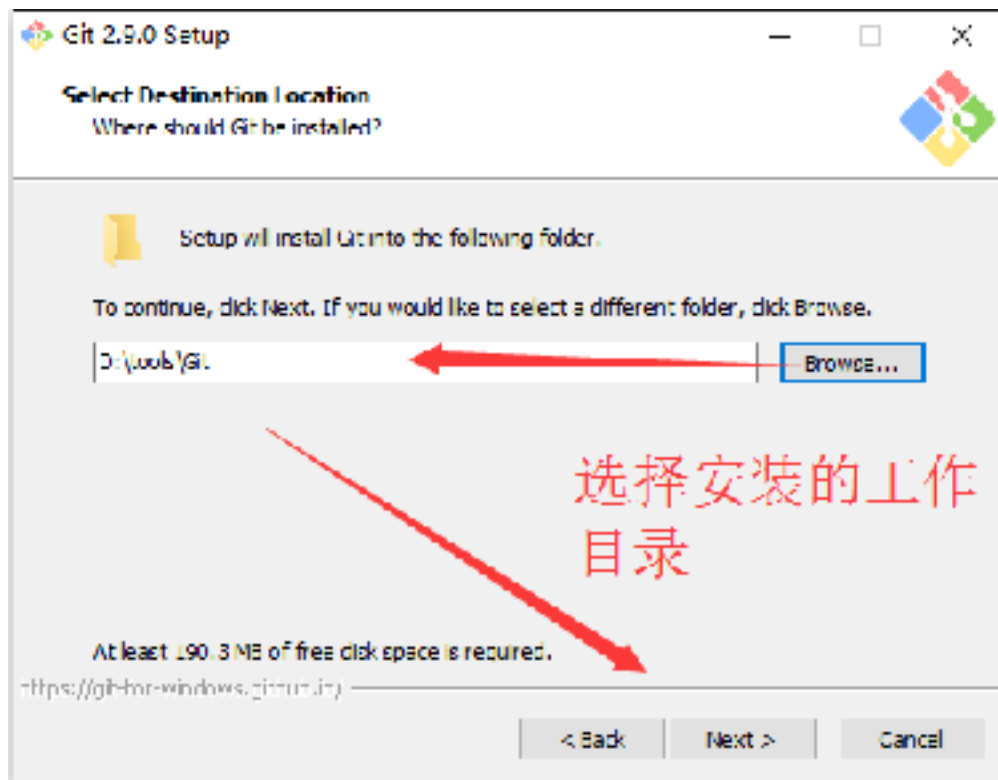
Git 2.9.0 Setup

Select Destination Location
Where should Git be installed?

Setup will install Git into the following folder.

To continue, click Next. If you would like to select a different folder, click Browse.

D:\tools\Git

Browse...

选择安装的工作目录

At least 190.3 MB of free disk space is required.

https://git-for-windows.github.io/

< Back

Next >

Cancel